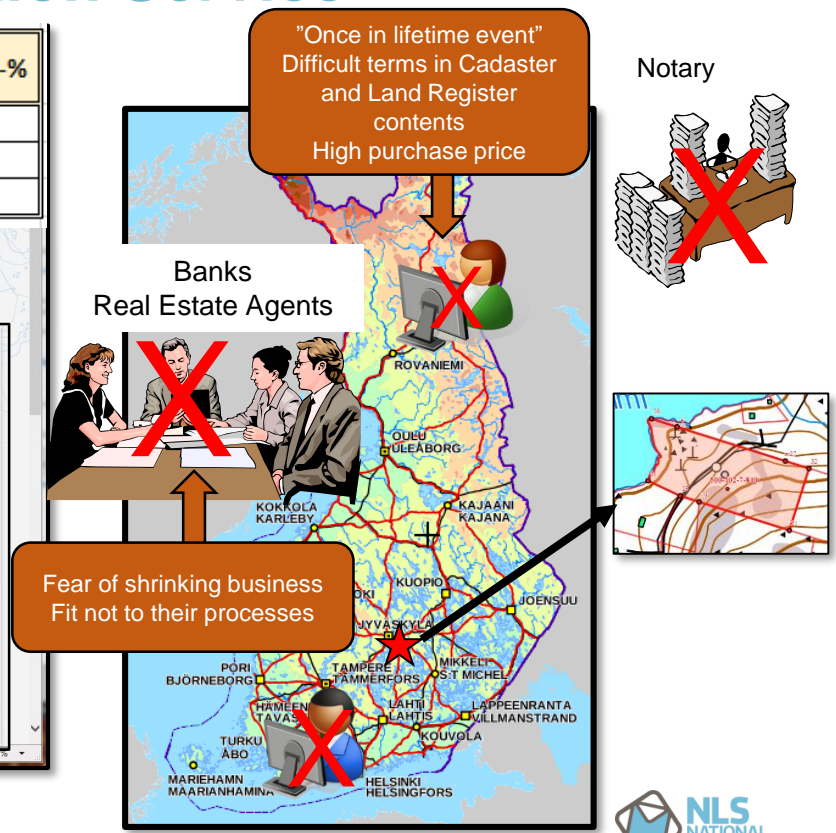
-%

”Once in lifetime event”
Difficult terms in Cadaster and Land Register contents
High purchase price

Notary

Banks
Real Estate Agents

ROVANIEMI

OULU
ULEÅBORG

KOKKOLA
KARLEBY

KAJAANI
KAJANA

Fear of shrinking business
Fit not to their processes

KUOPIO

OKI

JOENSUU

JYVÄSKYLÄ

PORI
BJÖRNEBORG

TAMPERE
TAMMERFORS

MIKKELI
S:T MICHEL

HÄMEEN
TAVAS

LAHTI
LAHTIS

LAPPEENRANTA
VILLMANSTRAND

KOUVOLA

TURKU
ÅBO

MARIEHAMN
MAARIANHAMINA

HELSINKI
HELSINGFORS

NLS
NATIONAL